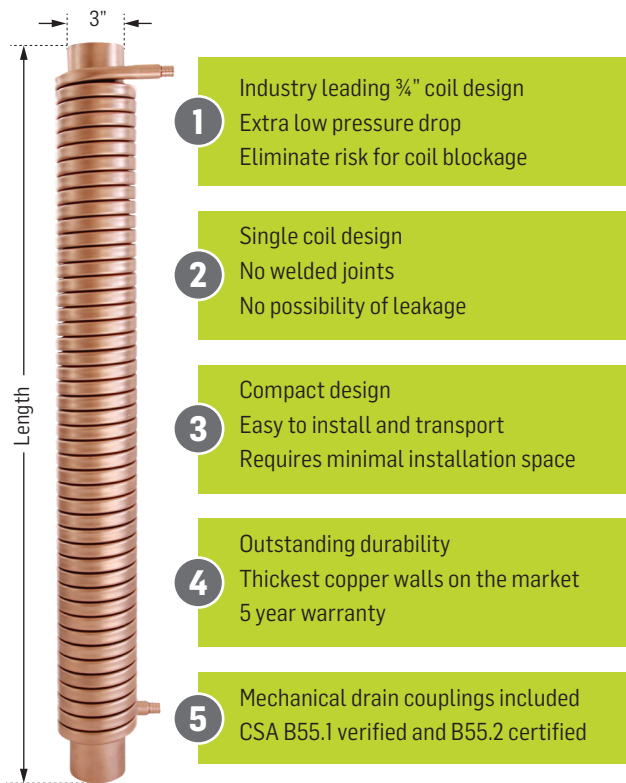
3"

Length

1
Industry leading ¾" coil design
Extra low pressure drop
Eliminate risk for coil blockage

2
Single coil design
No welded joints
No possibility of leakage

3
Compact design
Easy to install and transport
Requires minimal installation space

4
Outstanding durability
Thickest copper walls on the market
5 year warranty

5
Mechanical drain couplings included
CSA B55.1 verified and B55.2 certified